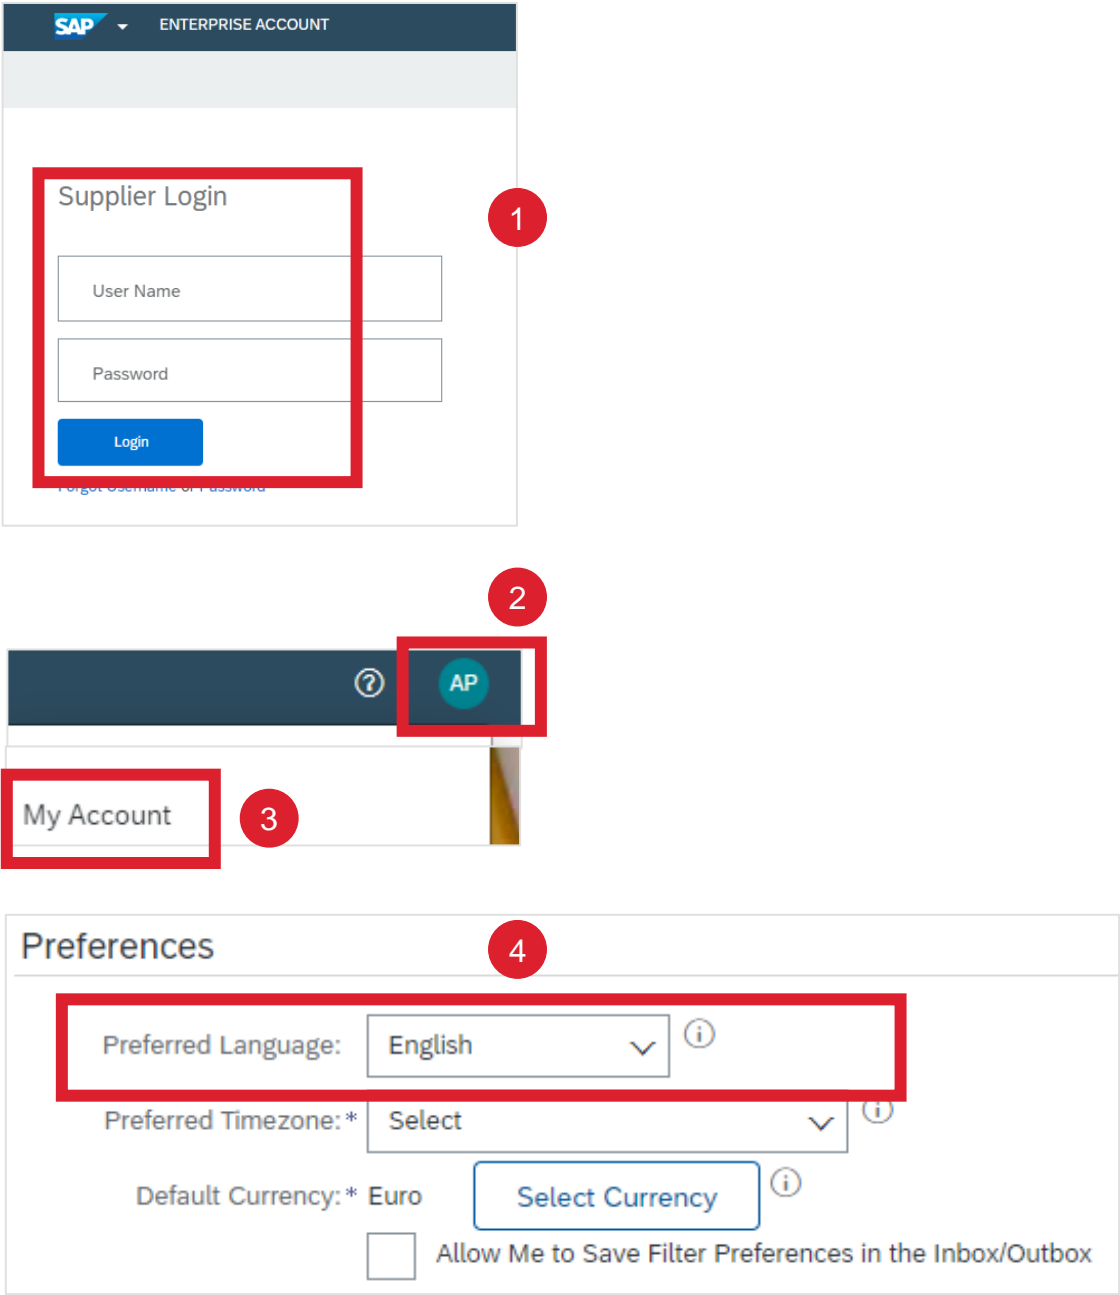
SAP ENTERPRISE ACCOUNT

Supplier Login

1

User Name

Password

Login

Forgot Username or Password

2

AP

My Account

3

Preferences

4

Preferred Language: English

Preferred Timezone:* Select

Default Currency:* Euro Select Currency

Allow Me to Save Filter Preferences in the Inbox/Outbox